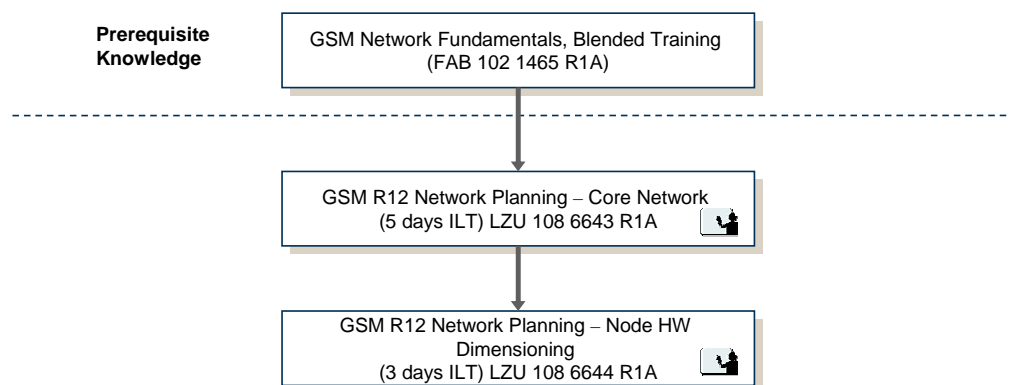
Prerequisite Knowledge

GSM Network Fundamentals, Blended Training (FAB 102 1465 R1A)

GSM R12 Network Planning – Core Network (5 days ILT) LZU 108 6643 R1A

GSM R12 Network Planning – Node HW Dimensioning (3 days ILT) LZU 108 6644 R1A